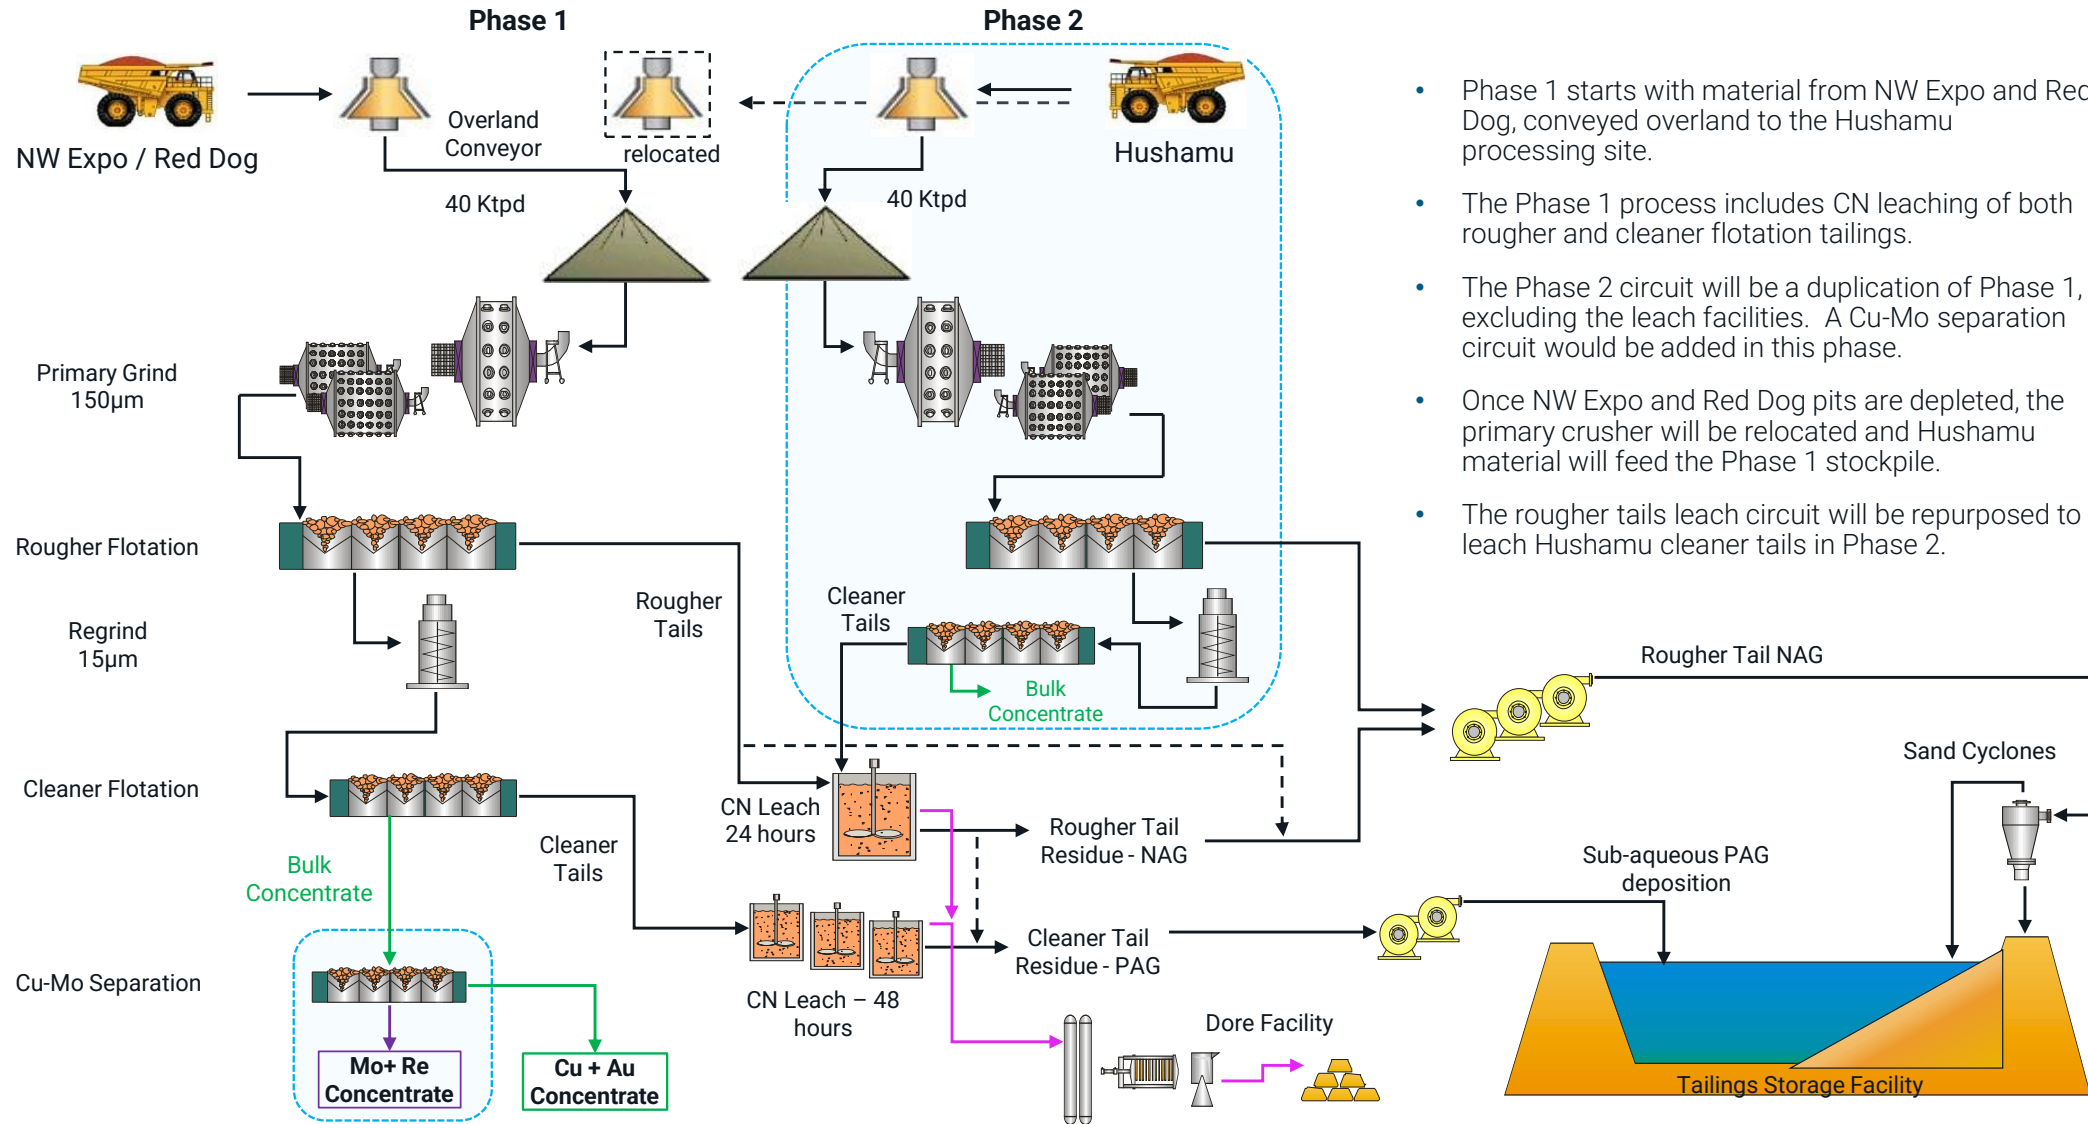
Phase 1

Phase 2

NW Expo / Red Dog

Overland Conveyor

relocated

Hushamu

40 Ktpd

40 Ktpd

Primary Grind 150μm

Rougher Flotation

Regrind 15μm

Rougher Tails

Cleaner Tails

Bulk Concentrate

Cleaner Flotation

CN Leach 24 hours

Rougher Tail Residue - NAG

Cleaner Tails

Bulk Concentrate

Cu-Mo Separation

Mo+ Re Concentrate

Cu + Au Concentrate

CN Leach – 48 hours

Cleaner Tail Residue - PAG

Dore Facility

Rougher Tail NAG

Sand Cyclones

Sub-aqueous PAG deposition

Tailings Storage Facility

• Phase 1 starts with material from NW Expo and Red Dog, conveyed overland to the Hushamu processing site.

• The Phase 1 process includes CN leaching of both rougher and cleaner flotation tailings.

• The Phase 2 circuit will be a duplication of Phase 1, excluding the leach facilities. A Cu-Mo separation circuit would be added in this phase.

• Once NW Expo and Red Dog pits are depleted, the primary crusher will be relocated and Hushamu material will feed the Phase 1 stockpile.

• The rougher tails leach circuit will be repurposed to leach Hushamu cleaner tails in Phase 2.